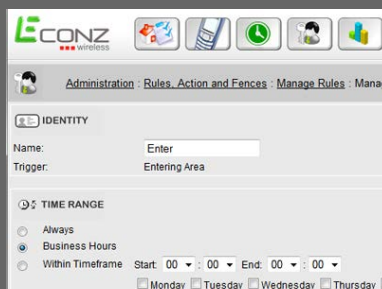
Econz wireless

Administration : Rules, Action and Fences : Manage Rules : Manag

IDENTITY

Name: Enter

Trigger: Entering Area

TIME RANGE

Always

Business Hours

Within Timeframe Start: 00 : 00 End: 00 : 00

Monday Tuesday Wednesday Thursday